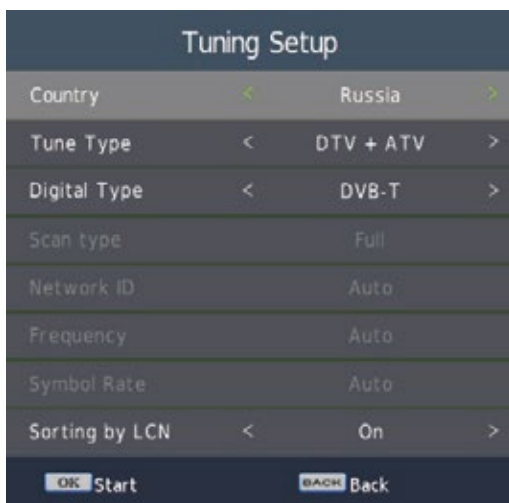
Tuning Setup

| | | | |
|---|---|---|---|
| Country | < | Russia | > |
| Tune Type | < | DTV + ATV | > |
| Digital Type | < | DVB-T | > |
| Scan type | | Full | |
| Network ID | | Auto | |
| Frequency | | Auto | |
| Symbol Rate | | Auto | |
| Sorting by LCN | < | On | > |

OK Start BACK Back